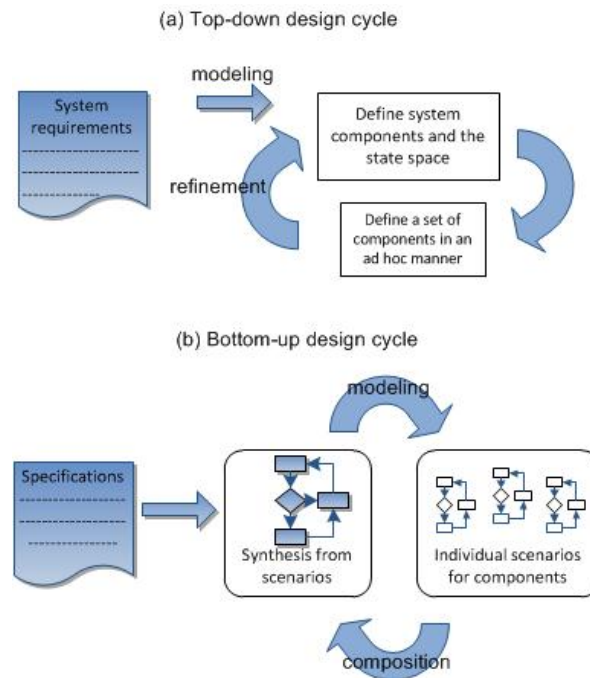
(a) Top-down design cycle

System requirements

modeling

Define system components and the state space

refinement

Define a set of components in an ad hoc manner

(b) Bottom-up design cycle

modeling

Specifications

Synthesis from scenarios

Individual scenarios for components

composition